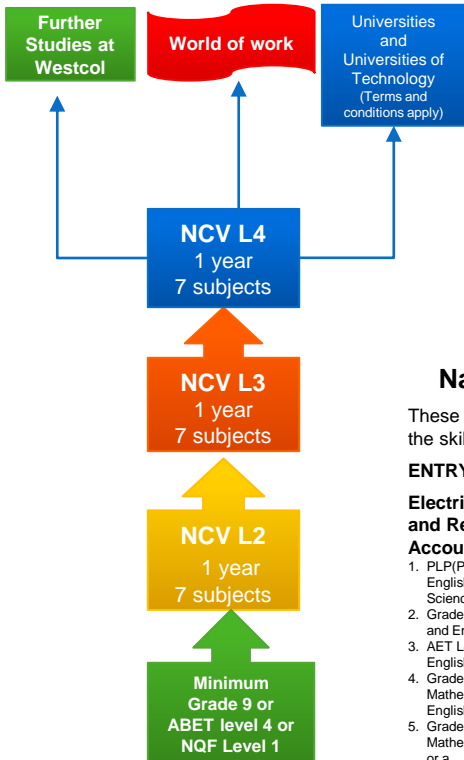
Further Studies at Westcol

World of work

Universities and Universities of Technology (Terms and conditions apply)

NCV L4
1 year
7 subjects

NCV L3
1 year
7 subjects

NCV L2
1 year
7 subjects

Minimum Grade 9 or ABET level 4 or NQF Level 1

Na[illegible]

These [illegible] the skil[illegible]

ENTRY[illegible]

Electri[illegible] and Re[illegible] Accou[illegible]

1. PLP(P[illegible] Englis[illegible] Scienc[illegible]
2. Grade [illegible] and En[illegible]
3. AET L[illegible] Englis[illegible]
4. Grade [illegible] Mathe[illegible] Englis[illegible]
5. Grade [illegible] Mathe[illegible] or a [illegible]